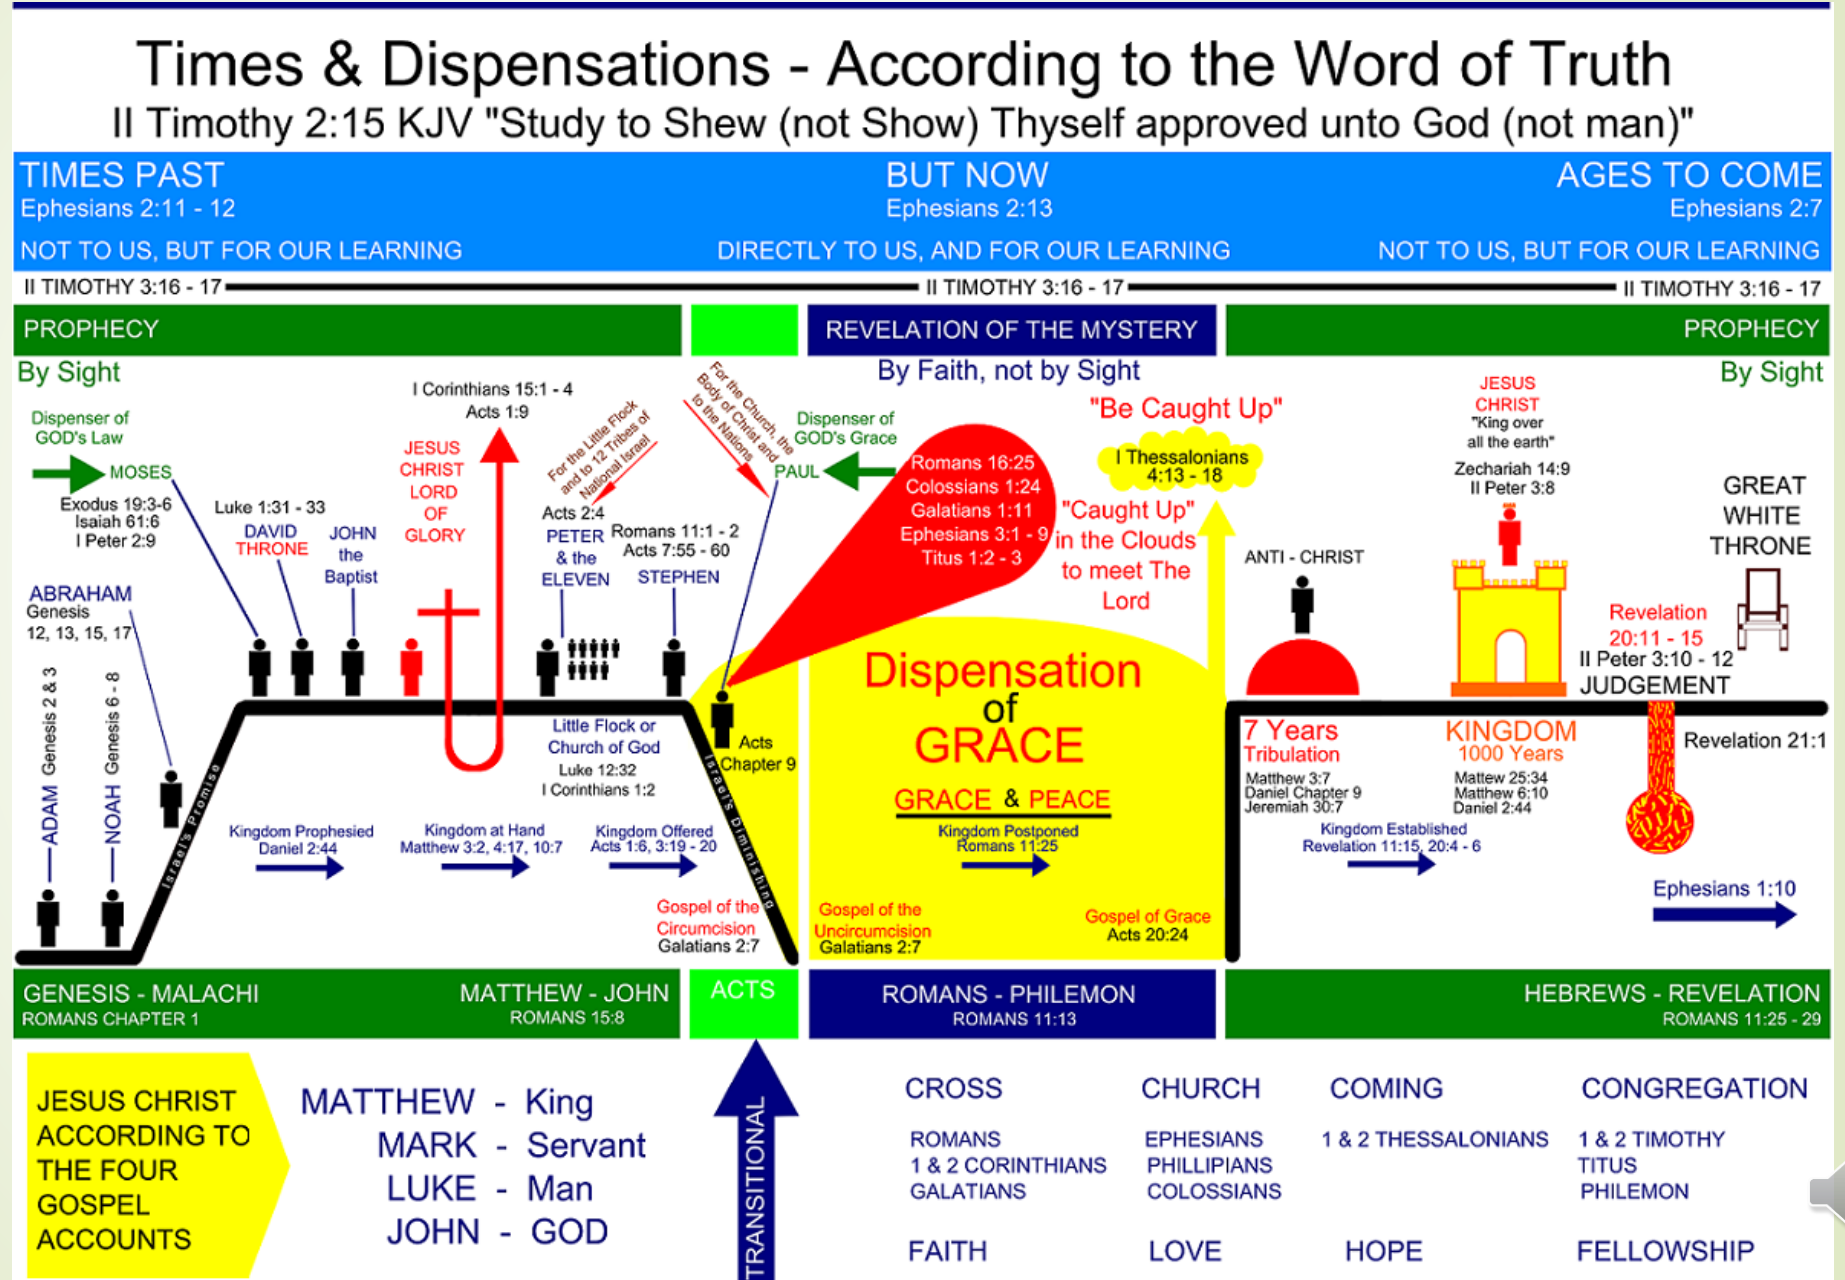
Times & Dispensations - According to the Word of Truth
II Timothy 2:15 KJV "Study to Shew (not Show) Thyself approved unto God (not man)"

TIMES PAST
Ephesians 2:11 - 12
NOT TO US, BUT FOR OUR LEARNING

BUT NOW
Ephesians 2:13
DIRECTLY TO US, AND FOR OUR LEARNING

AGES TO COME
Ephesians 2:7
NOT TO US, BUT FOR OUR LEARNING

II TIMOTHY 3:16 - 17
II TIMOTHY 3:16 - 17
II TIMOTHY 3:16 - 17

PROPHECY
REVELATION OF THE MYSTERY
PROPHECY

By Sight
By Faith, not by Sight
By Sight

Dispenser of GOD's Law
MOSES
Exodus 19:3-6
Isaiah 61:6
I Peter 2:9

ABRAHAM
Genesis
12, 13, 15, 17

ADAM Genesis 2 & 3
NOAH Genesis 6 - 8

Israel's Promise

Luke 1:31 - 33
DAVID THRONE
JOHN the Baptist

I Corinthians 15:1 - 4
Acts 1:9
JESUS CHRIST LORD OF GLORY

For the Little Flock and to 12 Tribes of National Israel
Acts 2:4
PETER & the ELEVEN
Romans 11:1 - 2
Acts 7:55 - 60
STEPHEN

For the Church, the Body of Christ and to the Nations
Dispenser of GOD's Grace
PAUL

Little Flock or Church of God
Luke 12:32
I Corinthians 1:2

Acts Chapter 9
Israel's Diminishing

Kingdom Prophesied
Daniel 2:44
Kingdom at Hand
Matthew 3:2, 4:17, 10:7
Kingdom Offered
Acts 1:6, 3:19 - 20

Gospel of the Circumcision
Galatians 2:7

Romans 16:25
Colossians 1:24
Galatians 1:11
Ephesians 3:1 - 9
Titus 1:2 - 3

"Be Caught Up"
I Thessalonians 4:13 - 18
"Caught Up" in the Clouds to meet The Lord

Dispensation of GRACE
GRACE & PEACE
Kingdom Postponed
Romans 11:25

Gospel of the Uncircumcision
Galatians 2:7
Gospel of Grace
Acts 20:24

ANTI - CHRIST
JESUS CHRIST
"King over all the earth"
Zechariah 14:9
II Peter 3:8

GREAT WHITE THRONE
Revelation 20:11 - 15
II Peter 3:10 - 12
JUDGEMENT

7 Years
Tribulation
Matthew 3:7
Daniel Chapter 9
Jeremiah 30:7

KINGDOM
1000 Years
Mattew 25:34
Matthew 6:10
Daniel 2:44

Kingdom Established
Revelation 11:15, 20:4 - 6

Revelation 21:1
Ephesians 1:10

GENESIS - MALACHI
ROMANS CHAPTER 1
MATTHEW - JOHN
ROMANS 15:8
ACTS
ROMANS - PHILEMON
ROMANS 11:13
HEBREWS - REVELATION
ROMANS 11:25 - 29

JESUS CHRIST ACCORDING TO THE FOUR GOSPEL ACCOUNTS

MATTHEW - King
MARK - Servant
LUKE - Man
JOHN - GOD

TRANSITIONAL

| CROSS | CHURCH | COMING | CONGREGATION |
|---|---|---|---|
| ROMANS<br>1 & 2 CORINTHIANS<br>GALATIANS | EPHESIANS<br>PHILLIPIANS<br>COLOSSIANS | 1 & 2 THESSALONIANS | 1 & 2 TIMOTHY<br>TITUS<br>PHILEMON |
| FAITH | LOVE | HOPE | FELLOWSHIP |